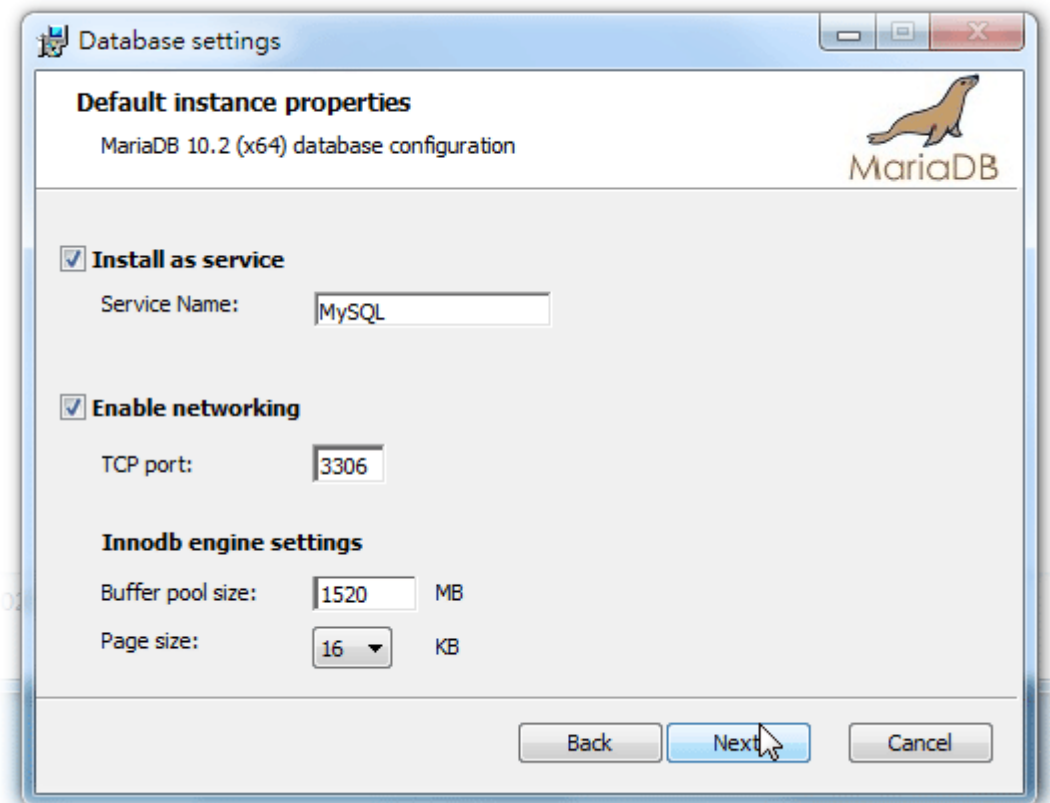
Database settings

Default instance properties

MariaDB 10.2 (x64) database configuration

MariaDB

Install as service

Service Name: MySQL

Enable networking

TCP port: 3306

Innodb engine settings

Buffer pool size: 1520 MB

Page size: 16 KB

Back Next Cancel